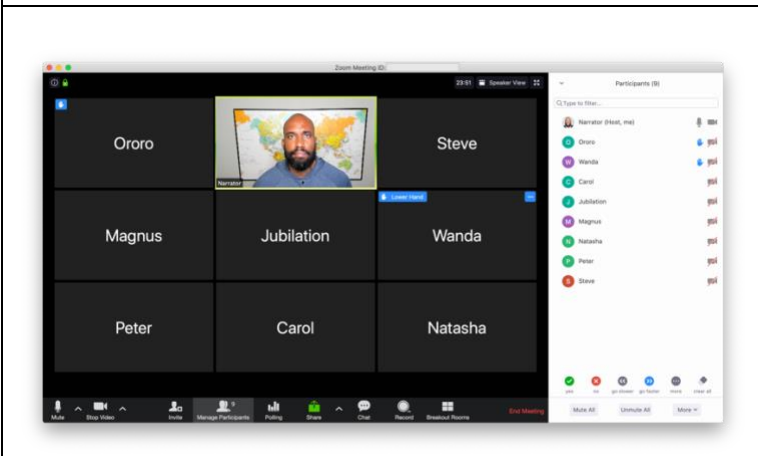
Zoom Meeting ID: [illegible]

23:51 Speaker View

Ororo

Narrator

Steve

Magnus

Jubilation

Lower Hand

Wanda

Peter

Carol

Natasha

Mute

Stop Video

Invite

Manage Participants 9

Polling

Share

Chat

Record

Breakout Rooms

End Meeting

Participants (9)

Type to filter...

Narrator (Host, me)

Ororo

Wanda

Carol

Jubilation

Magnus

Natasha

Peter

Steve

yes

no

go slower

go faster

more

clear all

Mute All

Unmute All

More